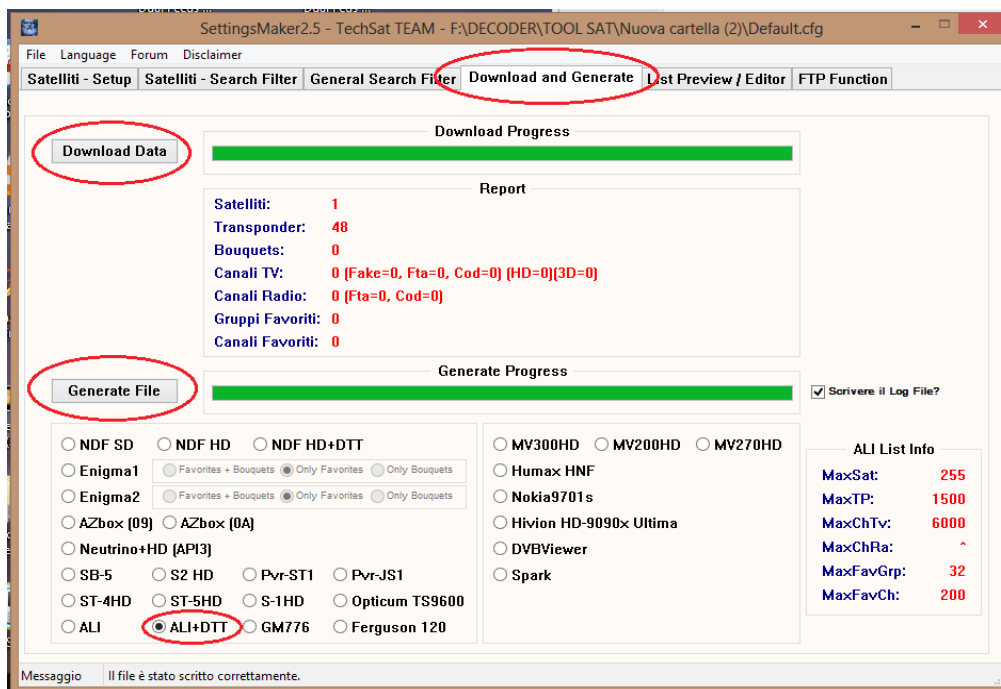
SettingsMaker2.5 - TechSat TEAM - F:\DECODER\TOOL SAT\Nuova cartella (2)\Default.cfg

File Language Forum Disclaimer

Satelliti - Setup | Satelliti - Search Filter | General Search Filter | Download and Generate | List Preview / Editor | FTP Function

Download Data

Download Progress

Report

Satelliti: 1
Transponder: 48
Bouquets: 0
Canali TV: 0 (Fake=0, Fta=0, Cod=0) (HD=0)(3D=0)
Canali Radio: 0 (Fta=0, Cod=0)
Gruppi Favoriti: 0
Canali Favoriti: 0

Generate File

Generate Progress

Scrivere il Log File?

NDF SD NDF HD NDF HD+DTT
Enigma1 Favorites + Bouquets Only Favorites Only Bouquets
Enigma2 Favorites + Bouquets Only Favorites Only Bouquets
AZbox (09) AZbox (0A)
Neutrino+HD (API3)
SB-5 S2 HD Pvr-ST1 Pvr-JS1
ST-4HD ST-5HD S-1HD Opticum TS9600
ALI ALI+DTT GM776 Ferguson 120

MV300HD MV200HD MV270HD
Humax HNF
Nokia9701s
Hivion HD-9090x Ultima
DVBViewer
Spark

ALI List Info
MaxSat: 255
MaxTP: 1500
MaxChTv: 6000
MaxChRa: *
MaxFavGrp: 32
MaxFavCh: 200

Messaggio Il file è stato scritto correttamente.